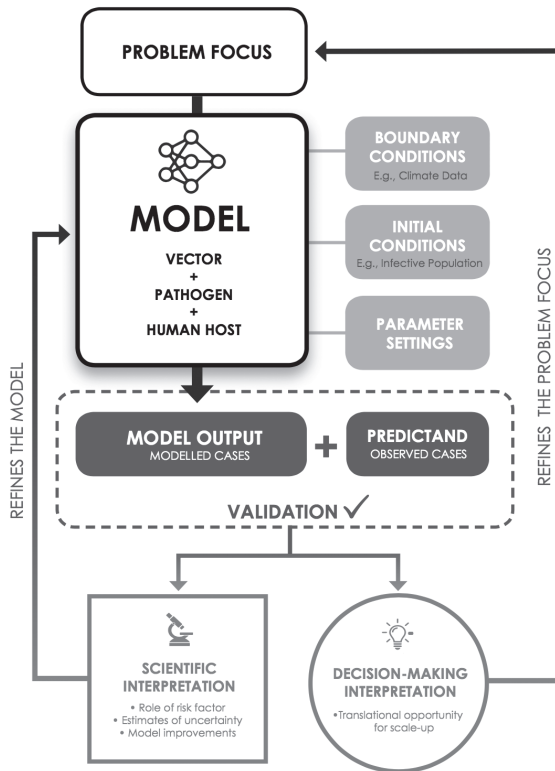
PROBLEM FOCUS

MODEL

VECTOR
+
PATHOGEN
+
HUMAN HOST

BOUNDARY CONDITIONS
E.g., Climate Data

INITIAL CONDITIONS
E.g., Infective Population

PARAMETER SETTINGS

REFINES THE MODEL

REFINES THE PROBLEM FOCUS

MODEL OUTPUT
MODELLED CASES

+

PREDICTAND
OBSERVED CASES

VALIDATION ✓

SCIENTIFIC INTERPRETATION
• Role of risk factor
• Estimates of uncertainty
• Model improvements

DECISION-MAKING INTERPRETATION
•Translational opportunity for scale-up